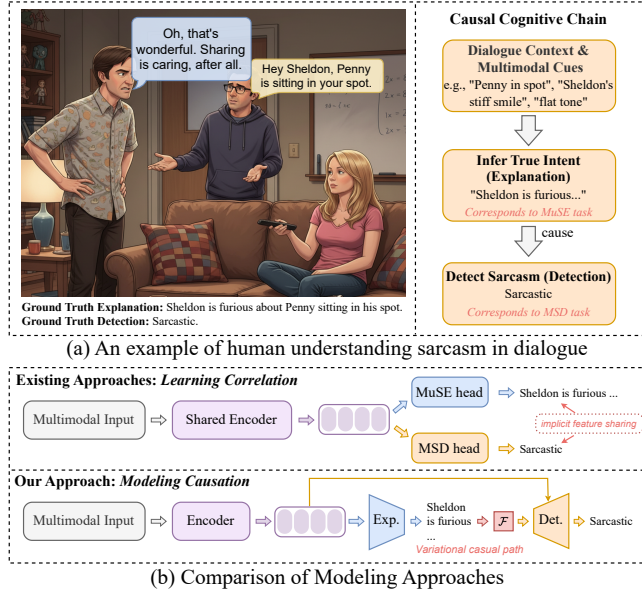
Oh, that's wonderful. Sharing is caring, after all.

Hey Sheldon, Penny is sitting in your spot.

**Ground Truth Explanation:** Sheldon is furious about Penny sitting in his spot.
**Ground Truth Detection:** Sarcastic.

Causal Cognitive Chain

Dialogue Context & Multimodal Cues
e.g., "Penny in spot", "Sheldon's stiff smile", "flat tone"

Infer True Intent (Explanation)
"Sheldon is furious..."
Corresponds to MuSE task

cause

Detect Sarcasm (Detection)
Sarcastic
Corresponds to MSD task

(a) An example of human understanding sarcasm in dialogue

Existing Approaches: *Learning Correlation*

Multimodal Input → Shared Encoder → MuSE head → Sheldon is furious ...
MSD head → Sarcastic
implicit feature sharing

Our Approach: *Modeling Causation*

Multimodal Input → Encoder → Exp. → Sheldon is furious ... → $\mathcal{F}$ → Det. → Sarcastic
Variational casual path

(b) Comparison of Modeling Approaches